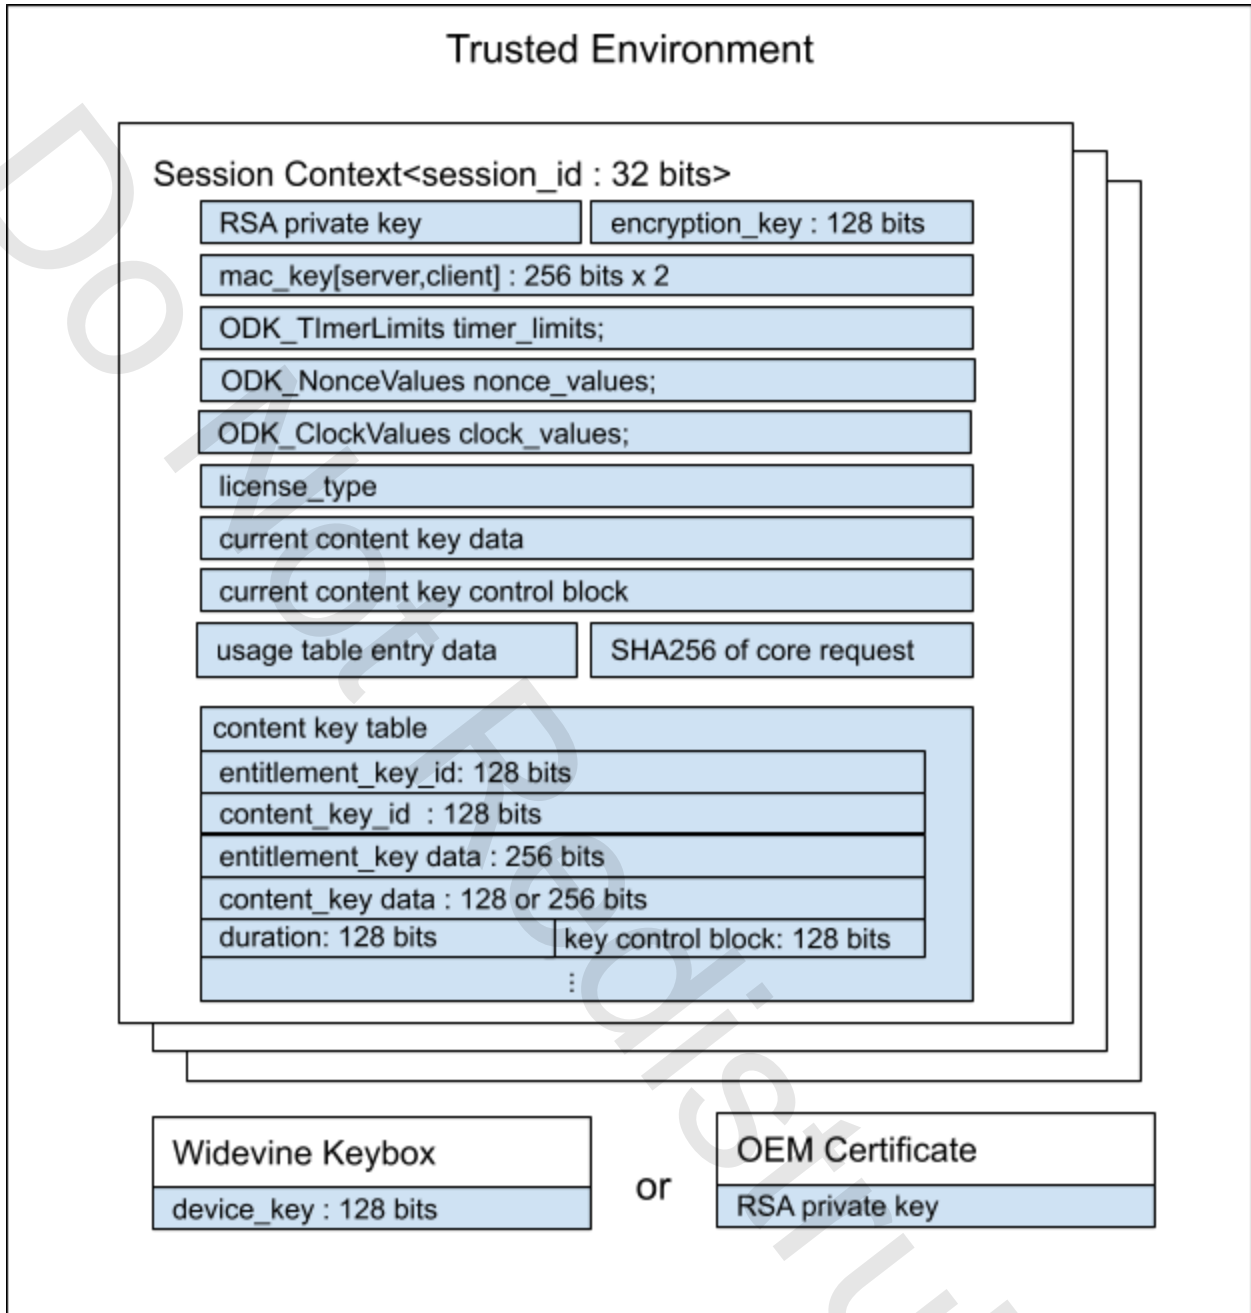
Trusted Environment

Session Context<session_id : 32 bits>

RSA private key

encryption_key : 128 bits

mac_key[server,client] : 256 bits x 2

ODK_TImerLimits timer_limits;

ODK_NonceValues nonce_values;

ODK_ClockValues clock_values;

license_type

current content key data

current content key control block

usage table entry data

SHA256 of core request

content key table

entitlement_key_id: 128 bits

content_key_id : 128 bits

entitlement_key data : 256 bits

content_key data : 128 or 256 bits

duration: 128 bits

key control block: 128 bits

⋮

Widevine Keybox

device_key : 128 bits

or

OEM Certificate

RSA private key

Do Not Redistribute